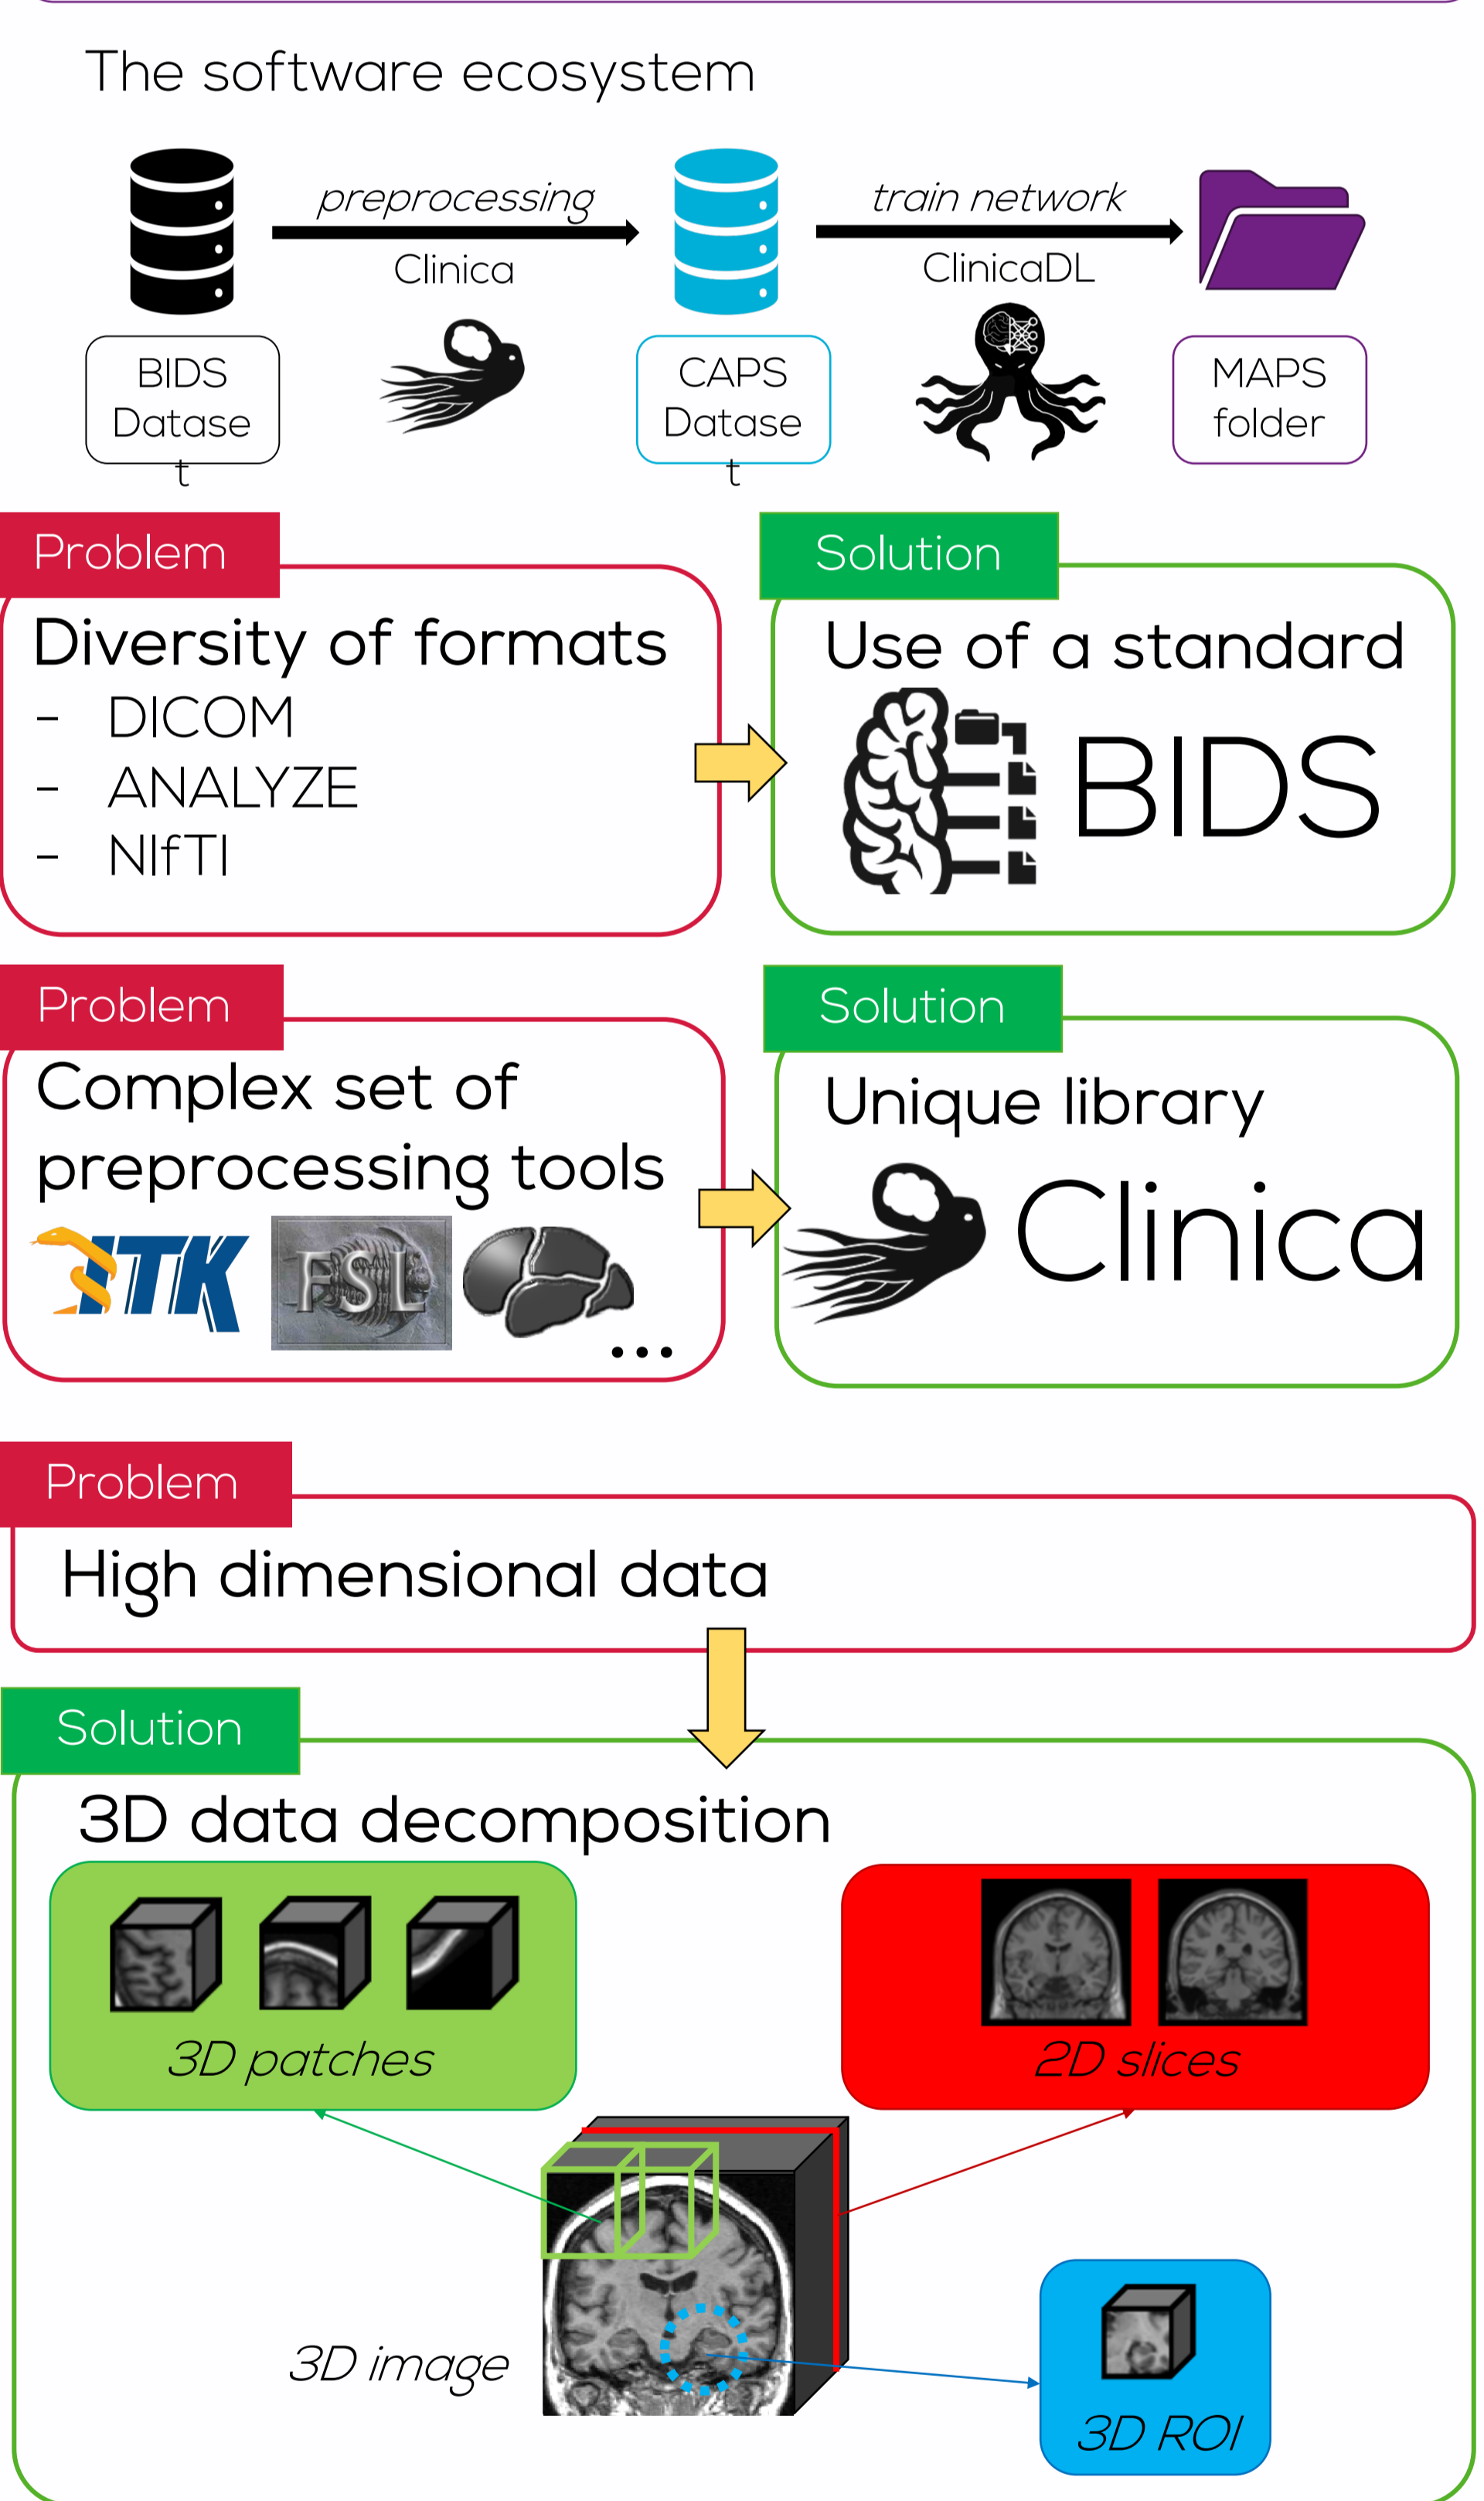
The software ecosystem

preprocessing
Clinica

train network
ClinicaDL

BIDS Datase t

CAPS Datase t

MAPS folder

Problem
Diversity of formats
- DICOM
- ANALYZE
- NIfTI

Solution
Use of a standard
BIDS

Problem
Complex set of preprocessing tools
ITK FSL ...

Solution
Unique library
Clinica

Problem
High dimensional data

Solution
3D data decomposition

3D patches

2D slices

3D image

3D ROI